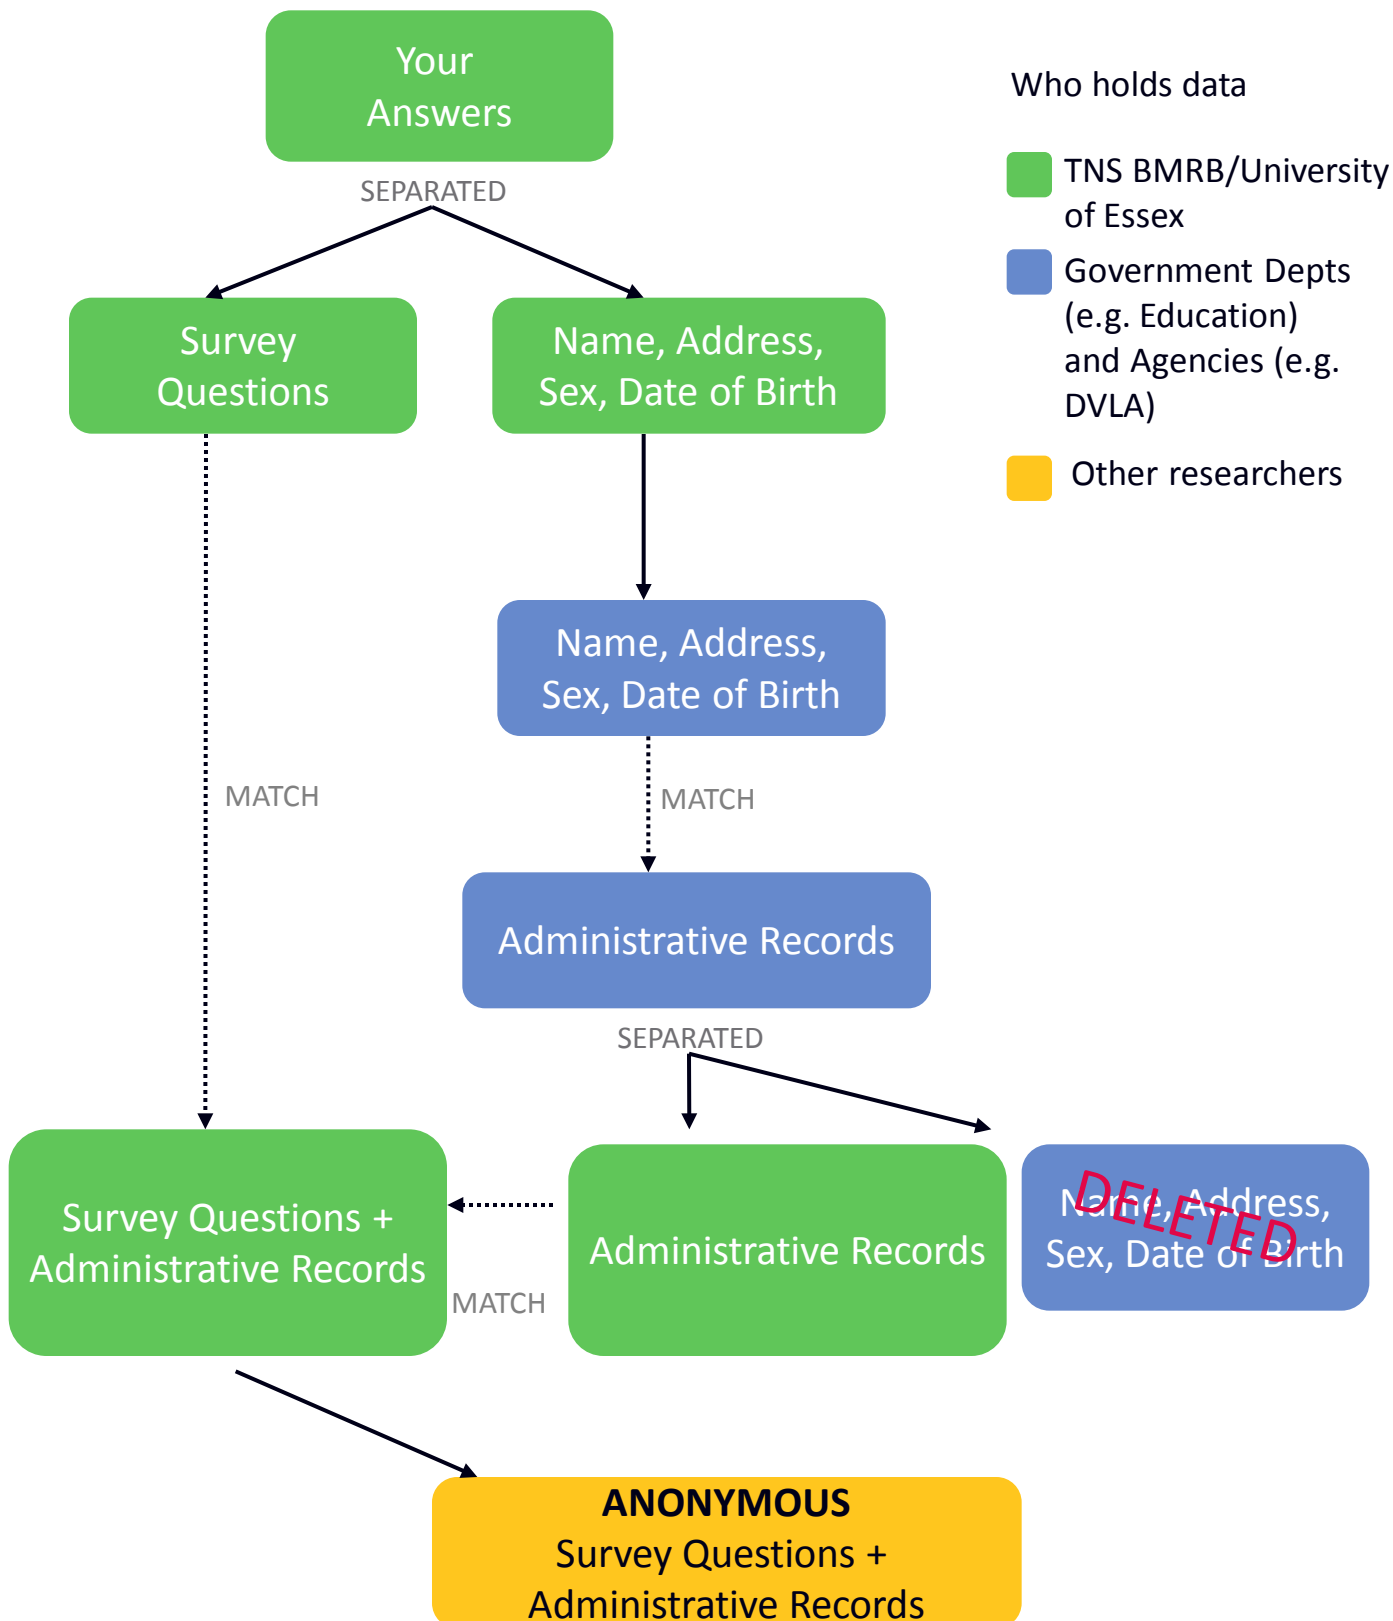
Your Answers

SEPARATED

Survey Questions

Name, Address, Sex, Date of Birth

Who holds data

TNS BMRB/University of Essex

Government Depts (e.g. Education) and Agencies (e.g. DVLA)

Other researchers

Name, Address, Sex, Date of Birth

MATCH

MATCH

Administrative Records

SEPARATED

Survey Questions + Administrative Records

MATCH

Administrative Records

Name, Address, Sex, Date of Birth

DELETED

ANONYMOUS
Survey Questions + Administrative Records